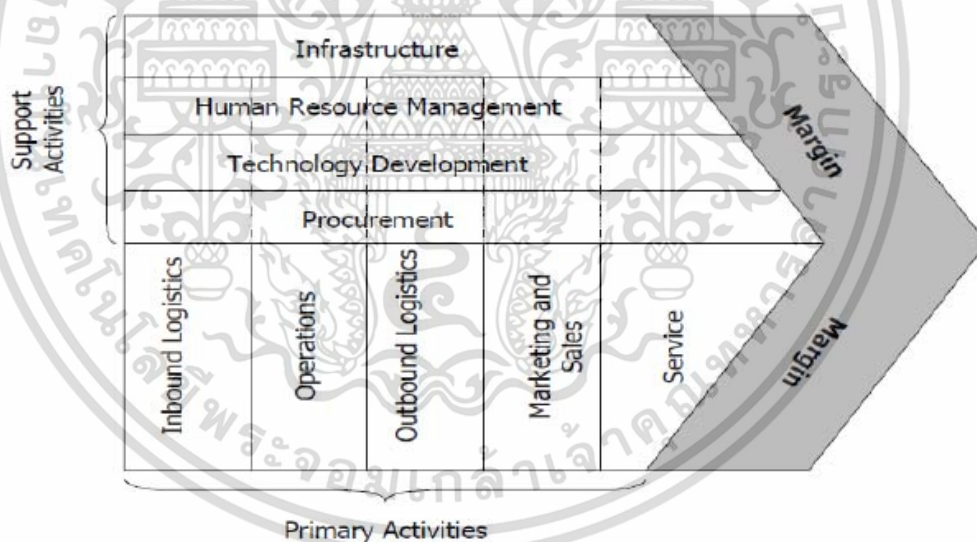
Support Activities

Infrastructure

Human Resource Management

Technology Development

Procurement

Margin

Inbound Logistics

Operations

Outbound Logistics

Marketing and Sales

Service

Margin

Primary Activities